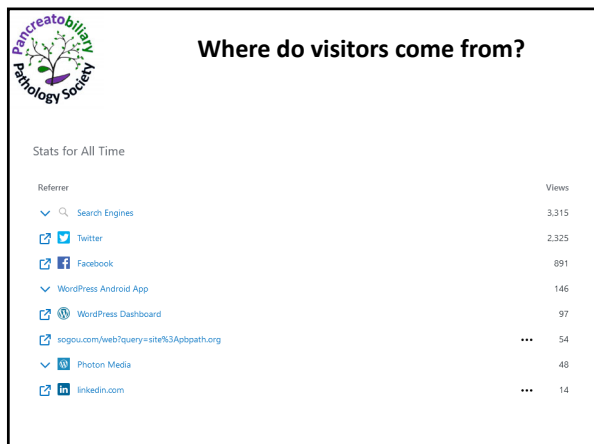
Pancreatobiliary Pathology Society

Where do visitors come from?

Stats for All Time

| Referrer | Views |
|---|---|
| Search Engines | 3,315 |
| Twitter | 2,325 |
| Facebook | 891 |
| WordPress Android App | 146 |
| WordPress Dashboard | 97 |
| sogou.com/web?query=site%3Apbpath.org | 54 |
| Photon Media | 48 |
| linkedin.com | 14 |